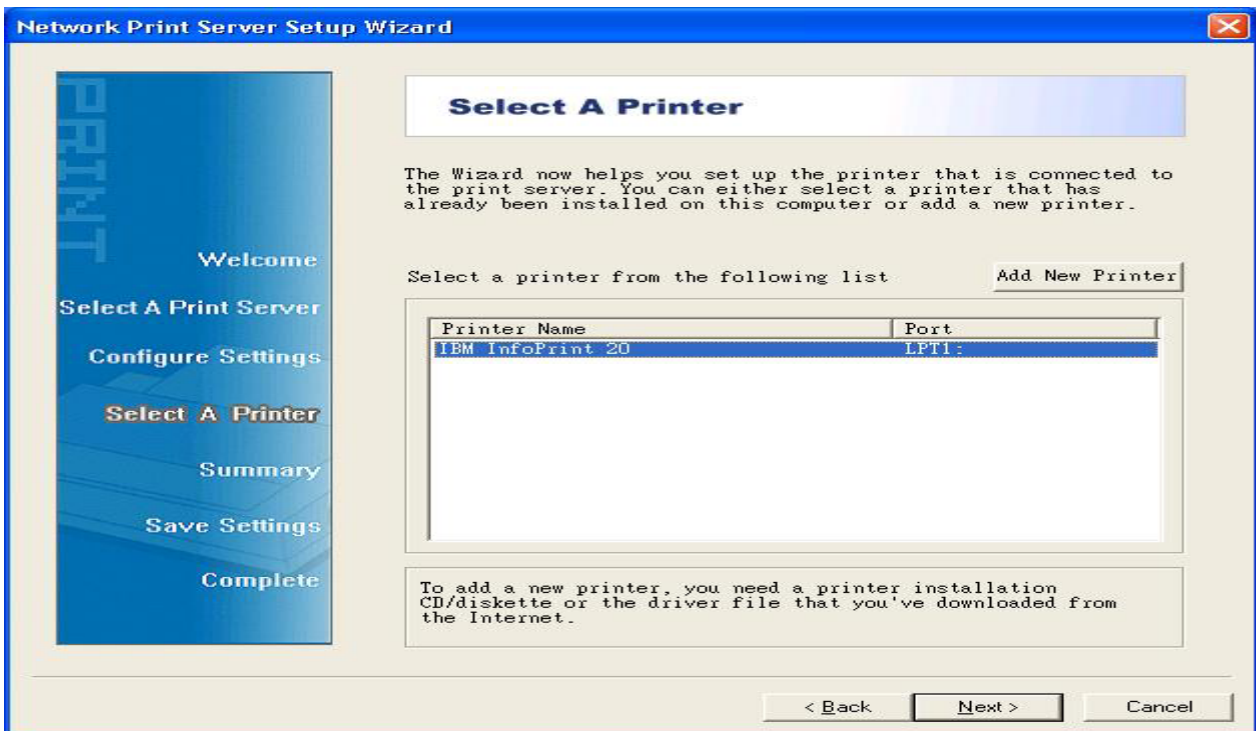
Network Print Server Setup Wizard

PRINT

Welcome

Select A Print Server

Configure Settings

Select A Printer

Summary

Save Settings

Complete

Select A Printer

The Wizard now helps you set up the printer that is connected to the print server. You can either select a printer that has already been installed on this computer or add a new printer.

Select a printer from the following list

Add New Printer

| Printer Name | Port |
|---|---|
| IBM InfoPrint 20 | LPT1: |

To add a new printer, you need a printer installation CD/diskette or the driver file that you've downloaded from the Internet.

< Back

Next >

Cancel